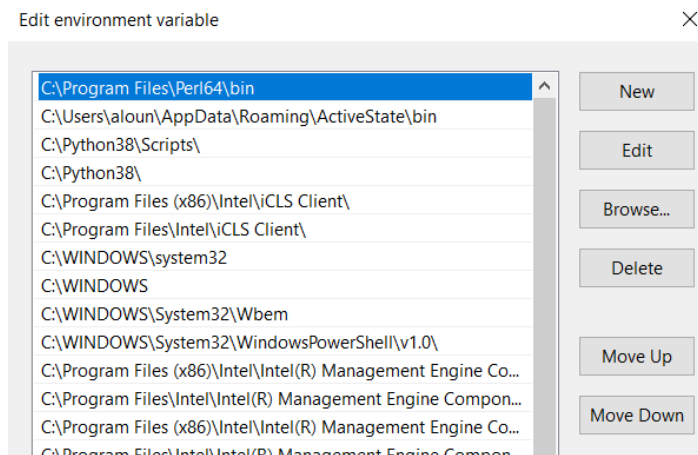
Edit environment variable

C:\Program Files\Perl64\bin
C:\Users\aloun\AppData\Roaming\ActiveState\bin
C:\Python38\Scripts\
C:\Python38\
C:\Program Files (x86)\Intel\iCLS Client\
C:\Program Files\Intel\iCLS Client\
C:\WINDOWS\system32
C:\WINDOWS
C:\WINDOWS\System32\Wbem
C:\WINDOWS\System32\WindowsPowerShell\v1.0\
C:\Program Files (x86)\Intel\Intel(R) Management Engine Co...
C:\Program Files\Intel\Intel(R) Management Engine Compon...
C:\Program Files (x86)\Intel\Intel(R) Management Engine Co...
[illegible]

New
Edit
Browse...
Delete
Move Up
Move Down